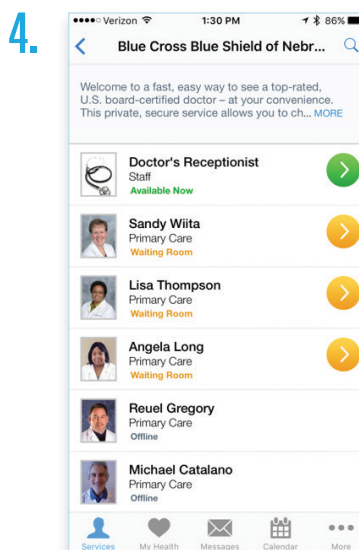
4.

●●●●○ Verizon 1:30 PM 86%

Blue Cross Blue Shield of Nebr...

Welcome to a fast, easy way to see a top-rated, U.S. board-certified doctor – at your convenience. This private, secure service allows you to ch... MORE

Doctor's Receptionist
Staff
Available Now

Sandy Wiita
Primary Care
Waiting Room

Lisa Thompson
Primary Care
Waiting Room

Angela Long
Primary Care
Waiting Room

Reuel Gregory
Primary Care
Offline

Michael Catalano
Primary Care
Offline

Services My Health Messages Calendar More